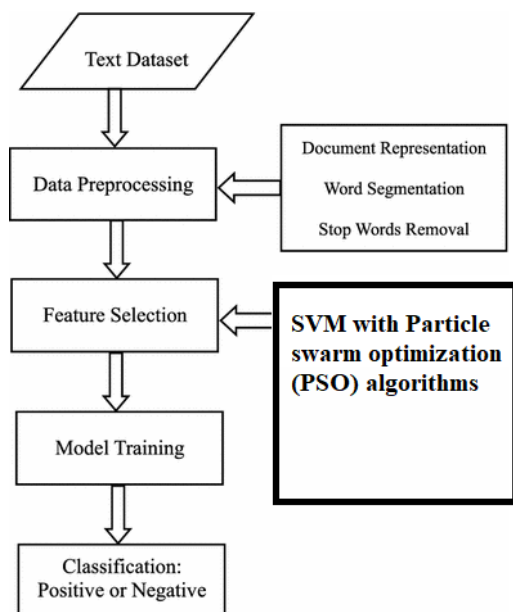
Text Dataset

Data Preprocessing

Document Representation

Word Segmentation

Stop Words Removal

Feature Selection

SVM with Particle swarm optimization (PSO) algorithms

Model Training

Classification: Positive or Negative